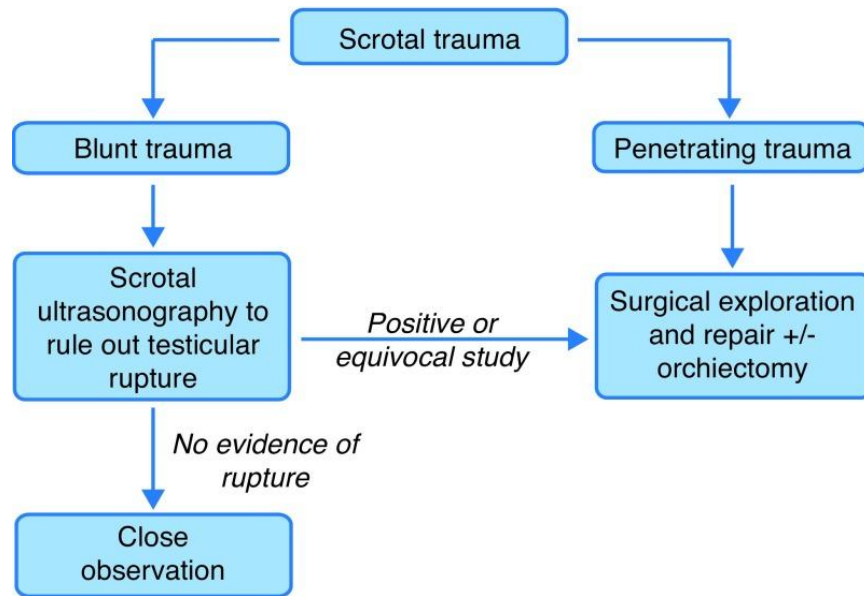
Scrotal trauma

Blunt trauma

Penetrating trauma

Scrotal ultrasonography to rule out testicular rupture

Positive or equivocal study

Surgical exploration and repair +/- orchiectomy

No evidence of rupture

Close observation